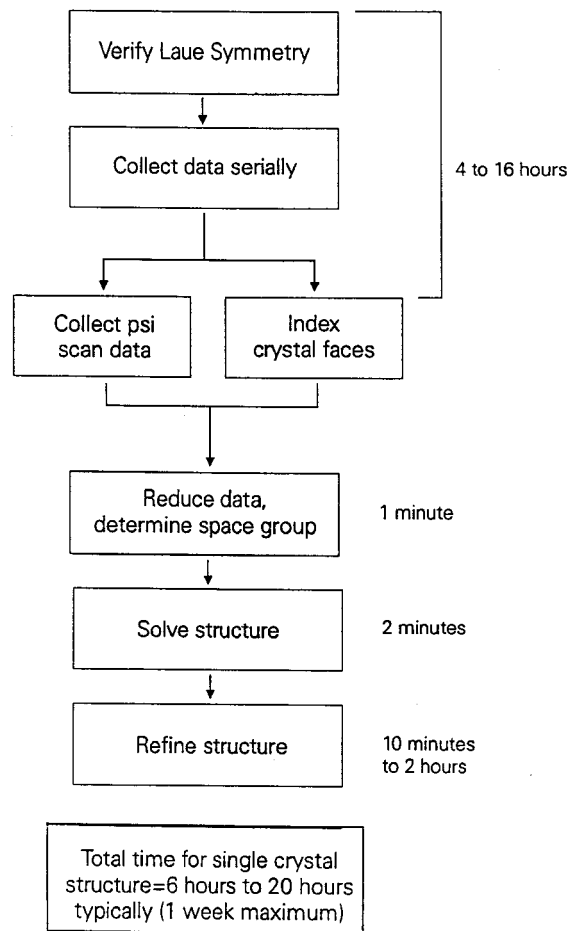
Verify Laue Symmetry

Collect data serially

4 to 16 hours

Collect psi scan data

Index crystal faces

Reduce data, determine space group

1 minute

Solve structure

2 minutes

Refine structure

10 minutes to 2 hours

Total time for single crystal structure=6 hours to 20 hours typically (1 week maximum)